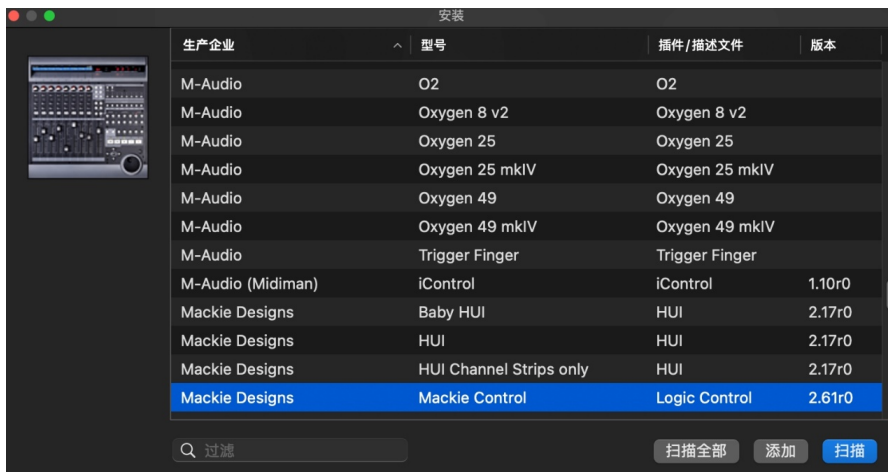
安装

| 生产企业 | 型号 | 插件/描述文件 | 版本 |
|---|---|---|---|
| M-Audio | O2 | O2 | |
| M-Audio | Oxygen 8 v2 | Oxygen 8 v2 | |
| M-Audio | Oxygen 25 | Oxygen 25 | |
| M-Audio | Oxygen 25 mkIV | Oxygen 25 mkIV | |
| M-Audio | Oxygen 49 | Oxygen 49 | |
| M-Audio | Oxygen 49 mkIV | Oxygen 49 mkIV | |
| M-Audio | Trigger Finger | Trigger Finger | |
| M-Audio (Midiman) | iControl | iControl | 1.10r0 |
| Mackie Designs | Baby HUI | HUI | 2.17r0 |
| Mackie Designs | HUI | HUI | 2.17r0 |
| Mackie Designs | HUI Channel Strips only | HUI | 2.17r0 |
| Mackie Designs | Mackie Control | Logic Control | 2.61r0 |

过滤

扫描全部 添加 扫描